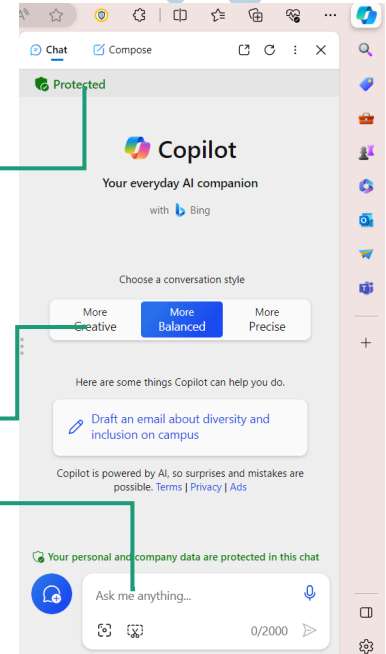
Chat Compose

Protected

Copilot

Your everyday AI companion

with Bing

Choose a conversation style

More Creative | More Balanced | More Precise

Here are some things Copilot can help you do.

Draft an email about diversity and inclusion on campus

Copilot is powered by AI, so surprises and mistakes are possible. Terms | Privacy | Ads

Your personal and company data are protected in this chat

Ask me anything...

0/2000